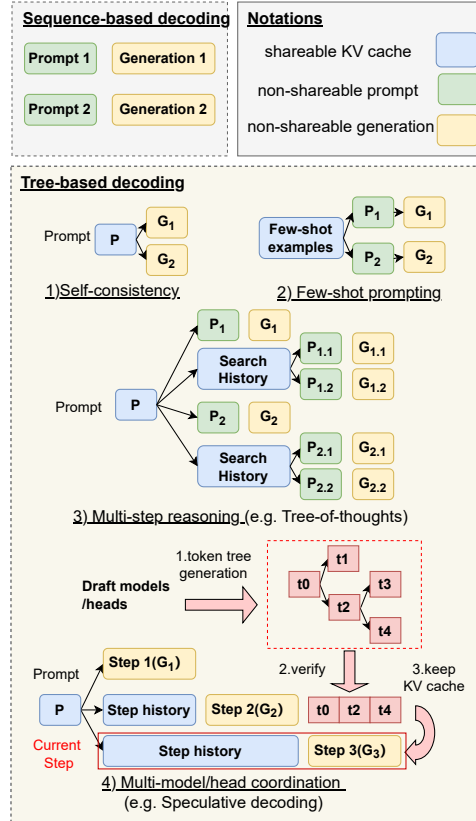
Sequence-based decoding

Prompt 1 Generation 1

Prompt 2 Generation 2

Notations

shareable KV cache

non-shareable prompt

non-shareable generation

Tree-based decoding

Prompt P $G_1$ $G_2$

1)Self-consistency

Few-shot examples $P_1$ $G_1$ $P_2$ $G_2$

2) Few-shot prompting

Prompt P $P_1$ $G_1$ Search History $P_{1.1}$ $G_{1.1}$ $P_{1.2}$ $G_{1.2}$ $P_2$ $G_2$ Search History $P_{2.1}$ $G_{2.1}$ $P_{2.2}$ $G_{2.2}$

3) Multi-step reasoning (e.g. Tree-of-thoughts)

Draft models /heads

1.token tree generation

t0 t1 t2 t3 t4

2.verify

3.keep KV cache

Prompt

P

Step 1($G_1$)

Step history Step 2($G_2$)

t0 t2 t4

Current Step

Step history Step 3($G_3$)

4) Multi-model/head coordination (e.g. Speculative decoding)